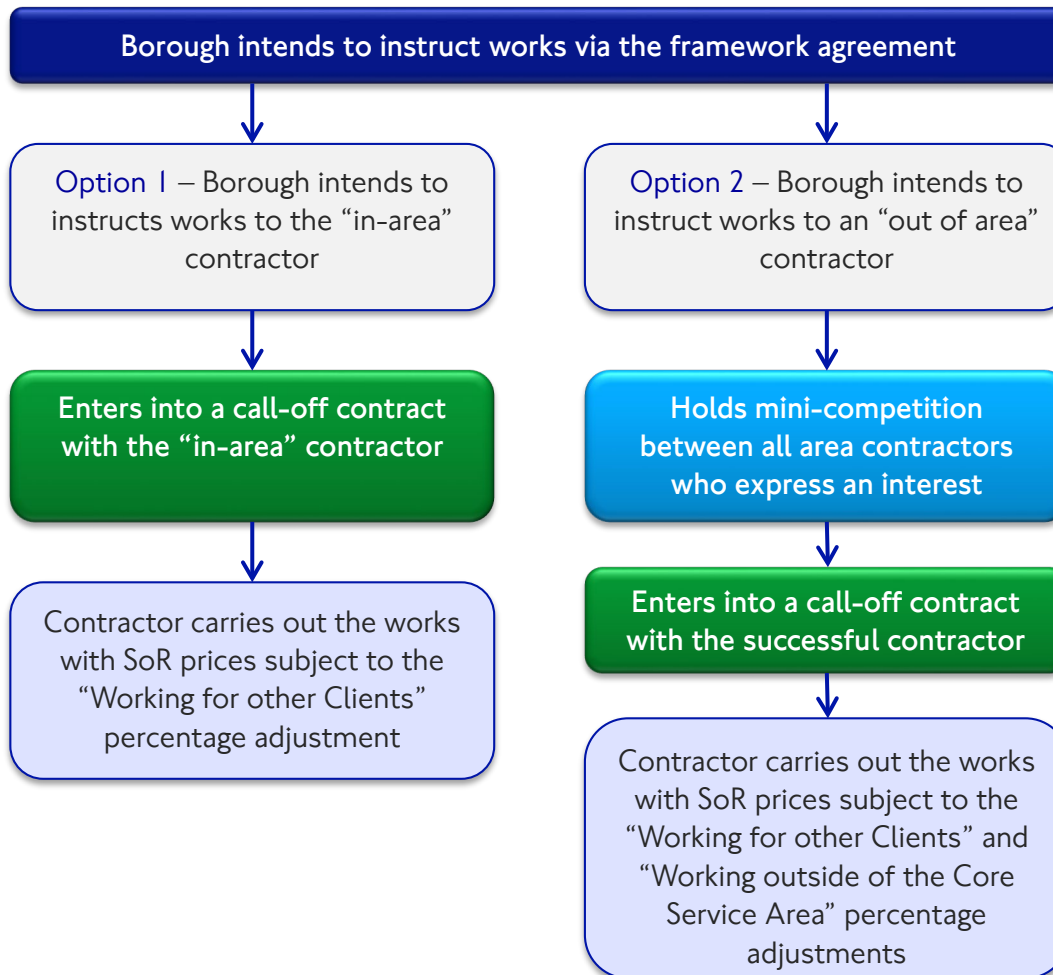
Borough intends to instruct works via the framework agreement

Option 1 – Borough intends to instructs works to the “in-area” contractor

Enters into a call-off contract with the “in-area” contractor

Contractor carries out the works with SoR prices subject to the “Working for other Clients” percentage adjustment

Option 2 – Borough intends to instruct works to an “out of area” contractor

Holds mini-competition between all area contractors who express an interest

Enters into a call-off contract with the successful contractor

Contractor carries out the works with SoR prices subject to the “Working for other Clients” and “Working outside of the Core Service Area” percentage adjustments